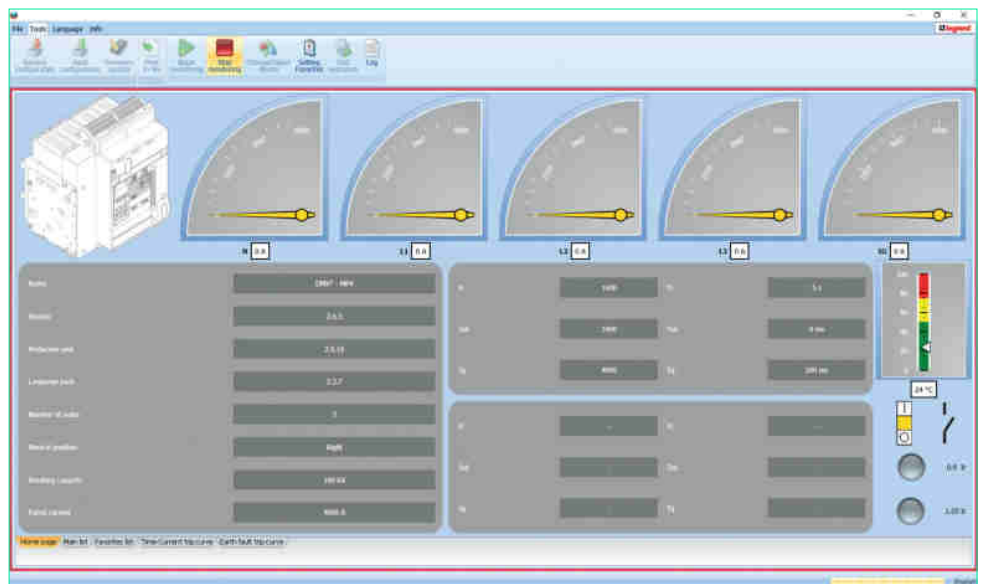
File Tools Language Info

legrand

Restore configuration
Read configuration
Firmware update
Print to file
Start monitoring
Stop monitoring
Change basic device
Setting Favorites
Test functions
Log

N 0 A
L1 0 A
L2 0 A
L3 0 A
EG 0 A

Name DMX³ - MP4
Version 2.6.5
Protection unit 2.5.15
Language pack 2.3.7
Number of poles 3
Neutral position Right
Breaking capacity 100 KA
Rated current 4000 A

Ir 1600
Tr 5 s
Isd 1600
Tsd 0 ms
Ii 4000
Ti 100 ms

Ig --
Tg --
Isd
Tsd
Ii
Ti

24 °C

0.5 Ir
1.05 Ir

Home page | Main list | Favorites list | Time-Current trip curve | Earth fault trip curve